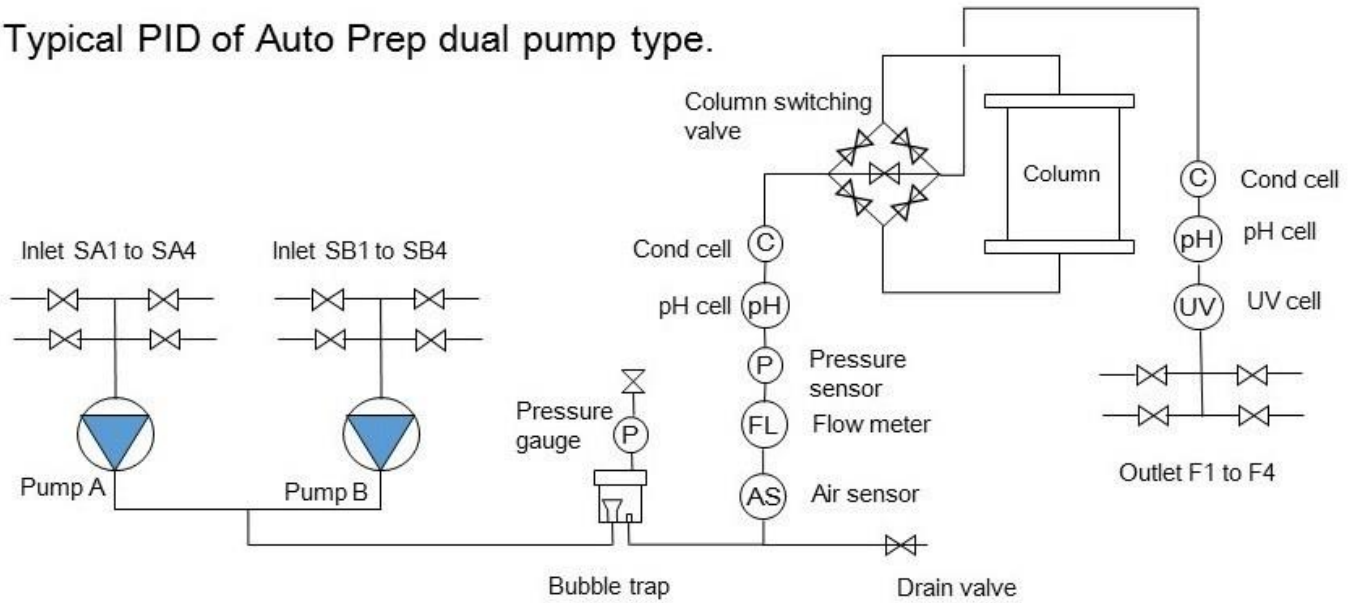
Typical PID of Auto Prep dual pump type.

Column switching valve

Column

C Cond cell

pH pH cell

UV UV cell

Inlet SA1 to SA4

Inlet SB1 to SB4

Cond cell C

pH cell pH

P Pressure sensor

FL Flow meter

AS Air sensor

Pressure gauge P

Pump A

Pump B

Outlet F1 to F4

Bubble trap

Drain valve